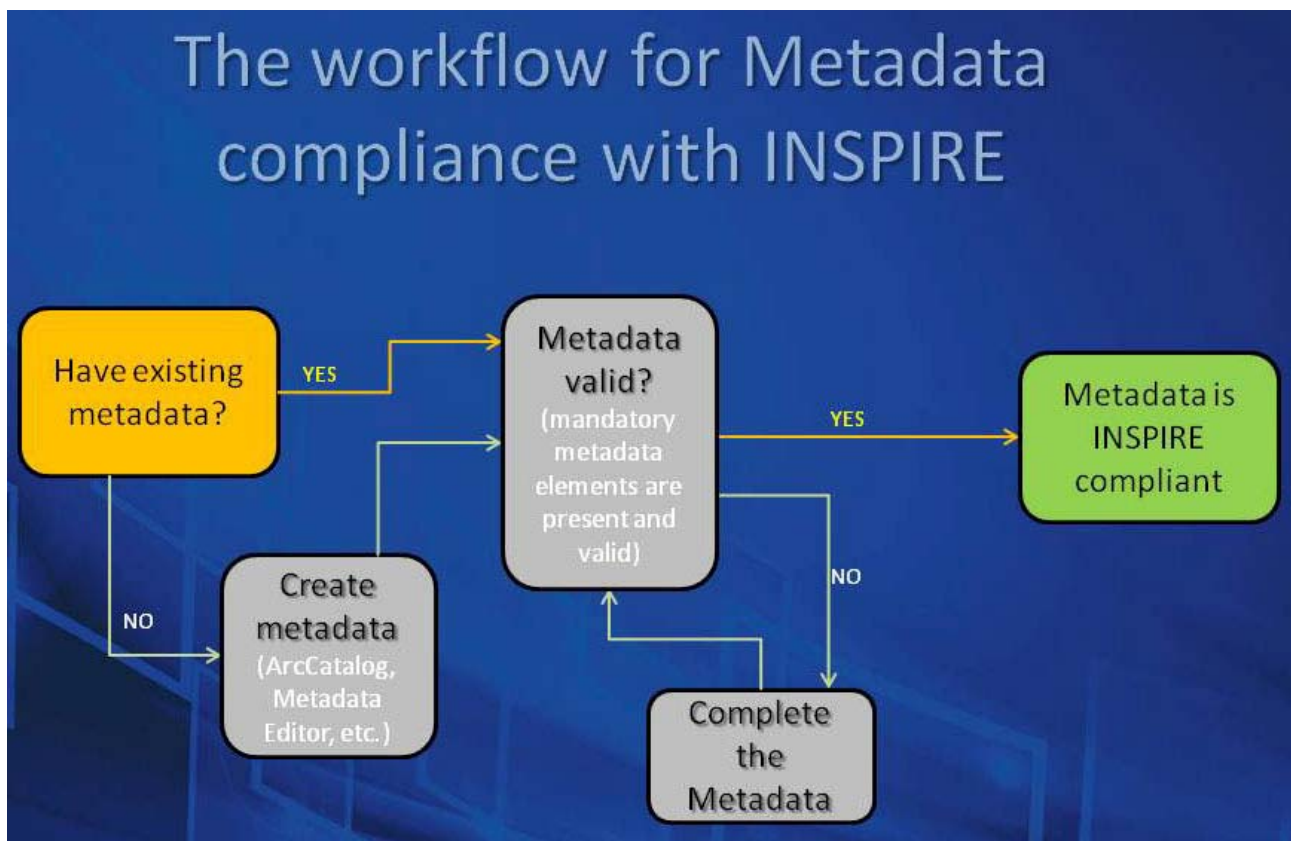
The workflow for Metadata compliance with INSPIRE

Have existing metadata?

YES

NO

Create metadata (ArcCatalog, Metadata Editor, etc.)

Metadata valid? (mandatory metadata elements are present and valid)

YES

NO

Complete the Metadata

Metadata is INSPIRE compliant